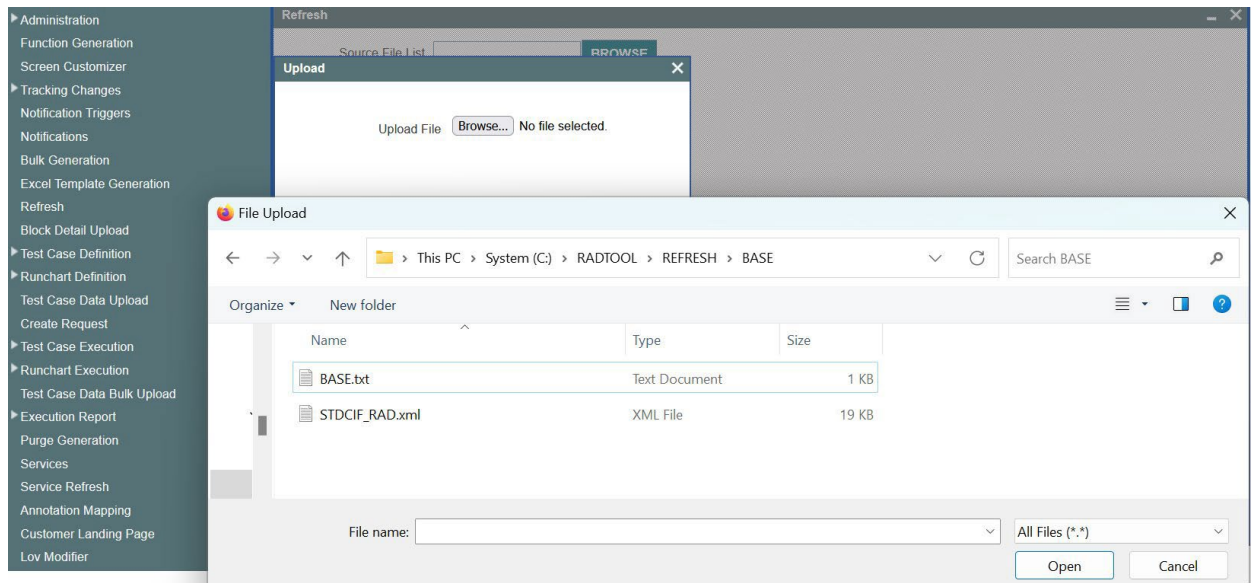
Administration
Function Generation
Screen Customizer
Tracking Changes
Notification Triggers
Notifications
Bulk Generation
Excel Template Generation
Refresh
Block Detail Upload
Test Case Definition
Runchart Definition
Test Case Data Upload
Create Request
Test Case Execution
Runchart Execution
Test Case Data Bulk Upload
Execution Report
Purge Generation
Services
Service Refresh
Annotation Mapping
Customer Landing Page
Lov Modifier

Refresh

Source File List BROWSE

Upload

Upload File Browse... No file selected.

File Upload

This PC > System (C:) > RADTOOL > REFRESH > BASE

Search BASE

Organize New folder

| Name | Type | Size |
|---|---|---|
| BASE.txt | Text Document | 1 KB |
| STDCIF_RAD.xml | XML File | 19 KB |

File name:

All Files (*.*)

Open

Cancel